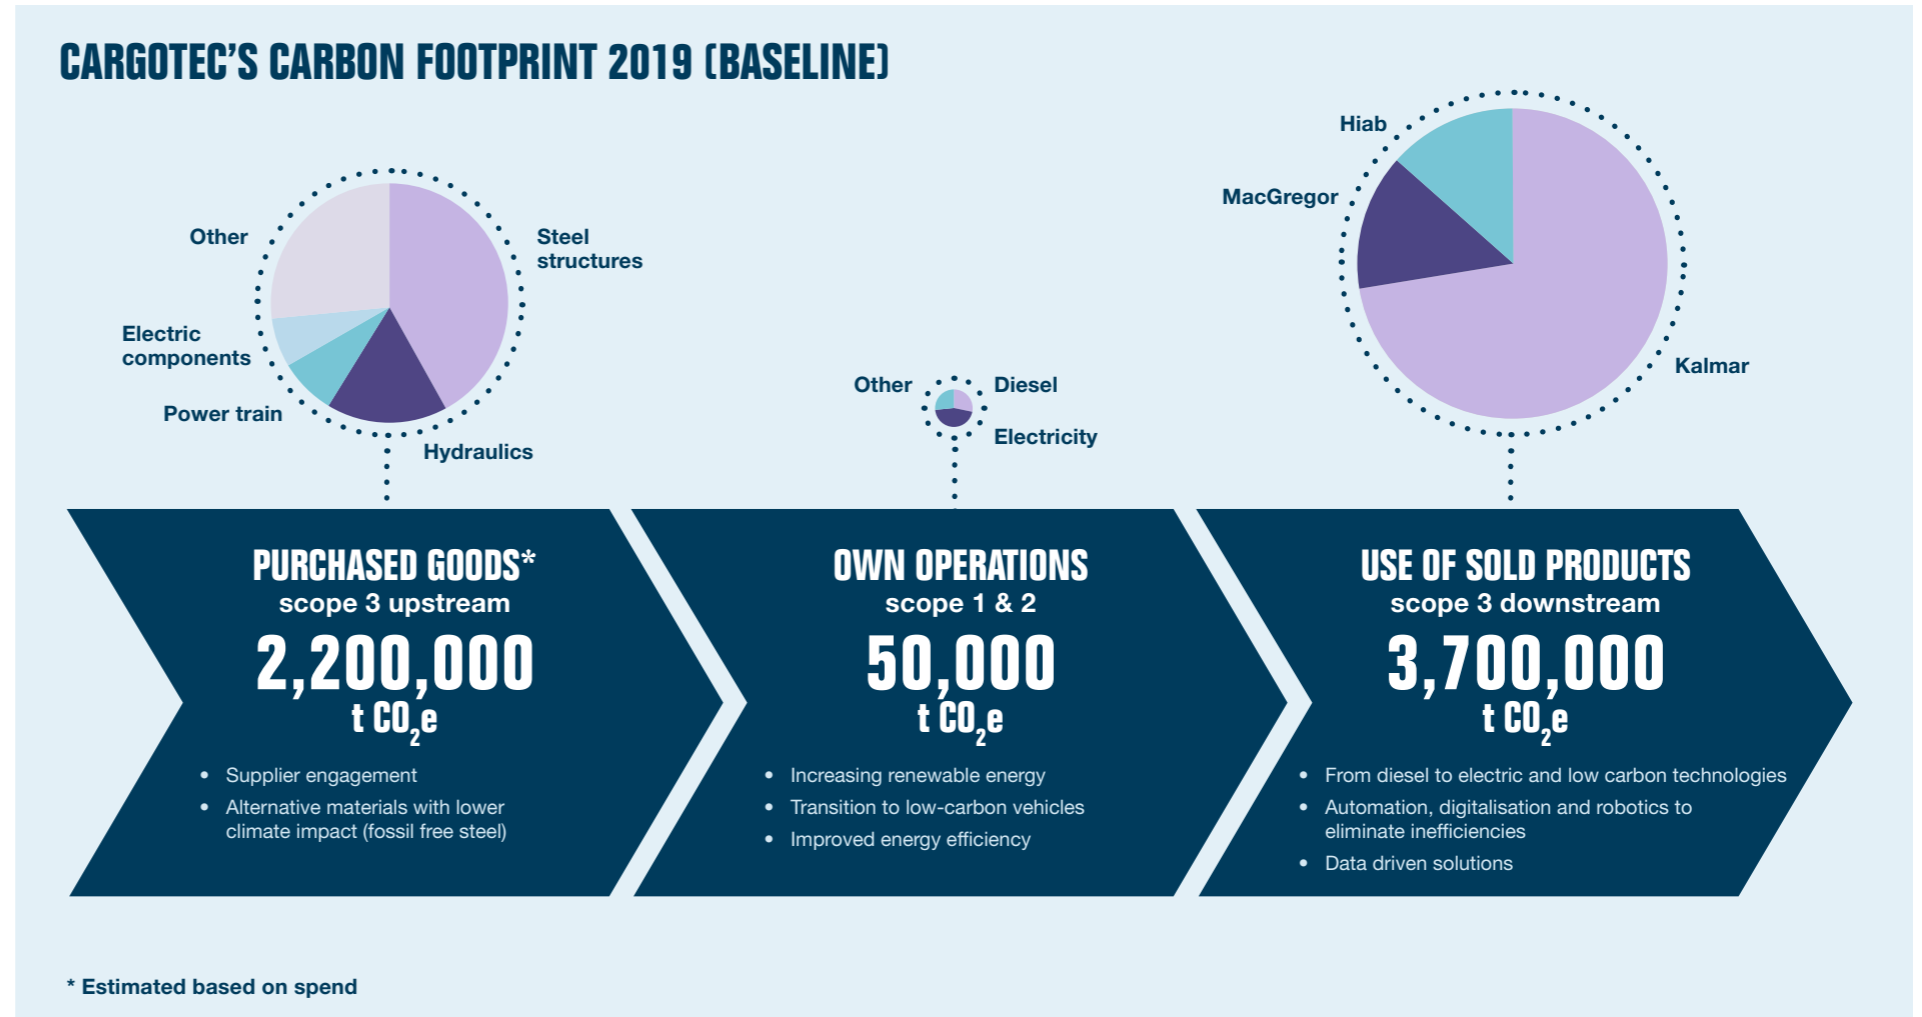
CARGOTEC'S CARBON FOOTPRINT 2019 (BASELINE)

Other

Steel structures

Electric components

Power train

Hydraulics

Other

Diesel

Electricity

Hiab

MacGregor

Kalmar

PURCHASED GOODS*
scope 3 upstream
2,200,000
t $CO_2$e

• Supplier engagement
• Alternative materials with lower climate impact (fossil free steel)

OWN OPERATIONS
scope 1 & 2
50,000
t $CO_2$e

• Increasing renewable energy
• Transition to low-carbon vehicles
• Improved energy efficiency

USE OF SOLD PRODUCTS
scope 3 downstream
3,700,000
t $CO_2$e

• From diesel to electric and low carbon technologies
• Automation, digitalisation and robotics to eliminate inefficiencies
• Data driven solutions

* Estimated based on spend